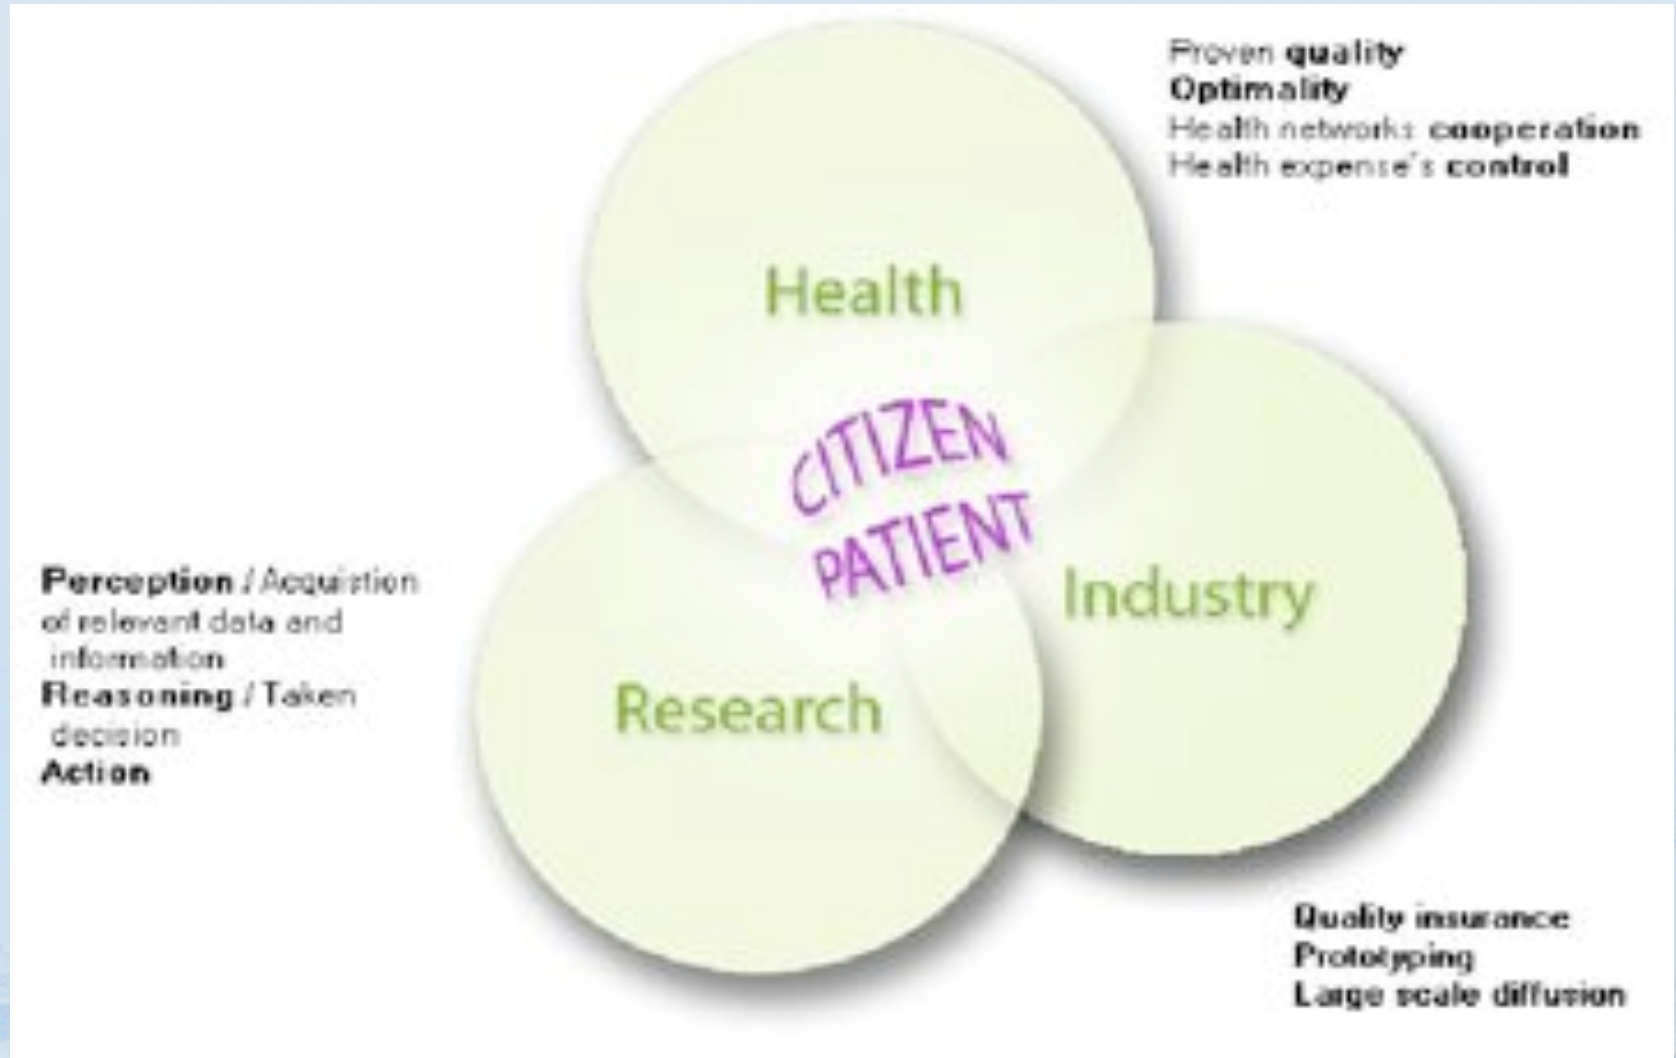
Proven **quality**
**Optimality**
Health networks **cooperation**
Health expense's **control**

Health

CITIZEN
PATIENT

Industry

Research

**Perception** / Acquisition of relevant data and information
**Reasoning** / Taken decision
**Action**

**Quality insurance**
**Prototyping**
**Large scale diffusion**